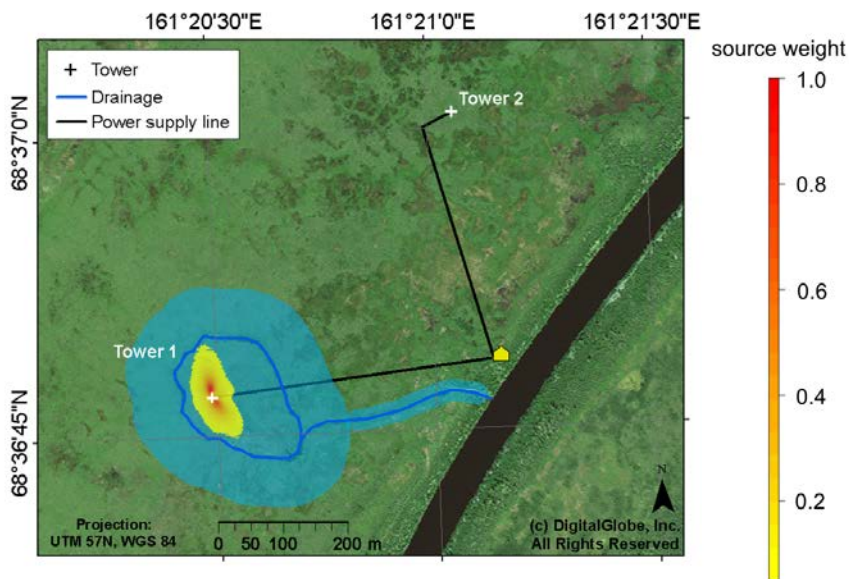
161°20'30"E 161°21'0"E 161°21'30"E

source weight

+ Tower
Drainage
Power supply line

Tower 2

68°37'0"N

Tower 1

68°36'45"N

Projection:
UTM 57N, WGS 84

0 50 100 200 m

N

(c) DigitalGlobe, Inc.
All Rights Reserved

1.0
0.8
0.6
0.4
0.2